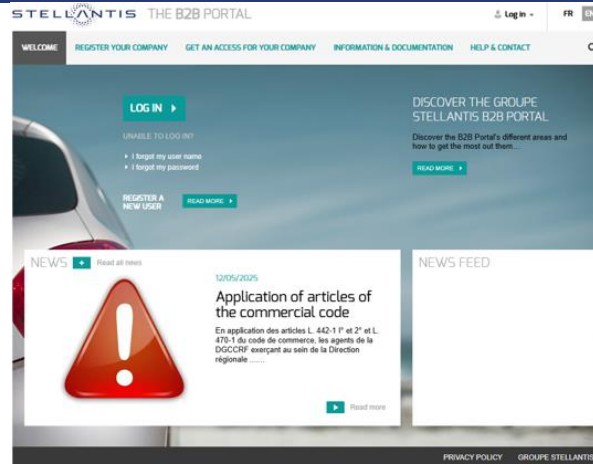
STELLANTIS THE B2B PORTAL

Log in

FR EN

WELCOME REGISTER YOUR COMPANY GET AN ACCESS FOR YOUR COMPANY INFORMATION & DOCUMENTATION HELP & CONTACT

LOG IN

UNABLE TO LOG IN?

I forgot my user name
I forgot my password

REGISTER A NEW USER

READ MORE

DISCOVER THE GROUPE STELLANTIS B2B PORTAL

Discover the B2B Portal's different areas and how to get the most out them...

READ MORE

NEWS + Read all news

12/05/2025

Application of articles of the commercial code

En application des articles L. 442-1 I° et 2° et L. 470-1 du code de commerce, les agents de la DGCCRF exerçant au sein de la Direction régionale ......

Read more

NEWS FEED

PRIVACY POLICY GROUPE STELLANTIS